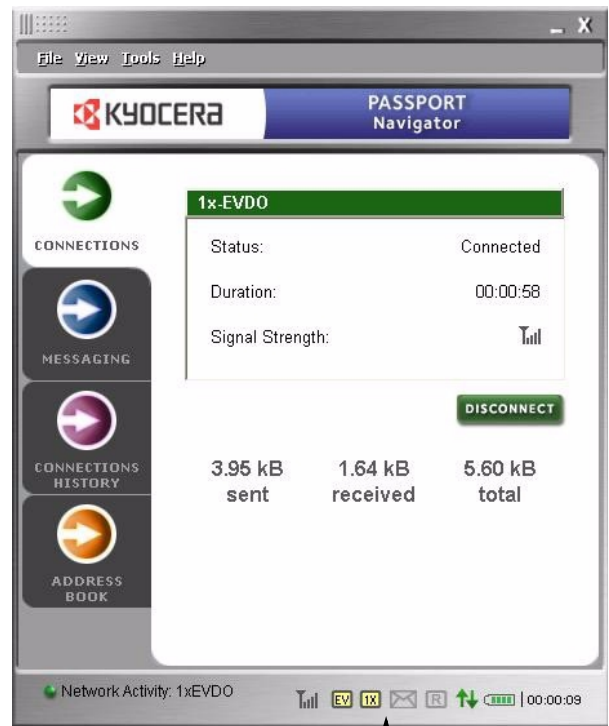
File View Tools Help

KYOCERA

PASSPORT
Navigator

CONNECTIONS

MESSAGING

CONNECTIONS HISTORY

ADDRESS BOOK

1x-EVDO

Status: Connected

Duration: 00:00:58

Signal Strength:

DISCONNECT

3.95 kB sent

1.64 kB received

5.60 kB total

Network Activity: 1xEVDO

EV 1X R 00:00:09